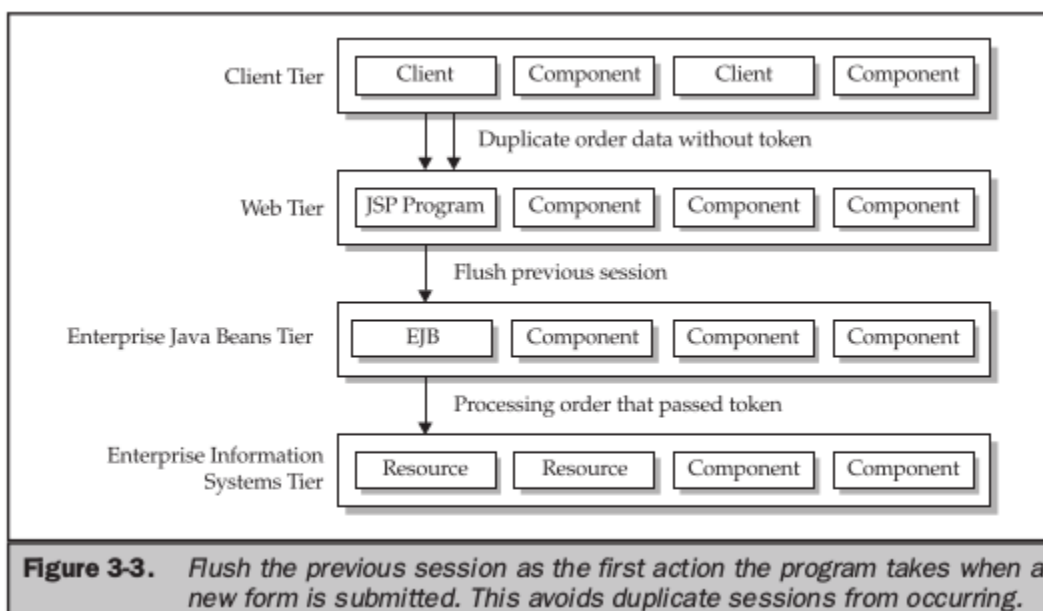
Client Tier

Client

Component

Client

Component

Duplicate order data without token

Web Tier

JSP Program

Component

Component

Component

Flush previous session

Enterprise Java Beans Tier

EJB

Component

Component

Component

Processing order that passed token

Enterprise Information Systems Tier

Resource

Resource

Component

Component

**Figure 3-3.** *Flush the previous session as the first action the program takes when a new form is submitted. This avoids duplicate sessions from occurring.*